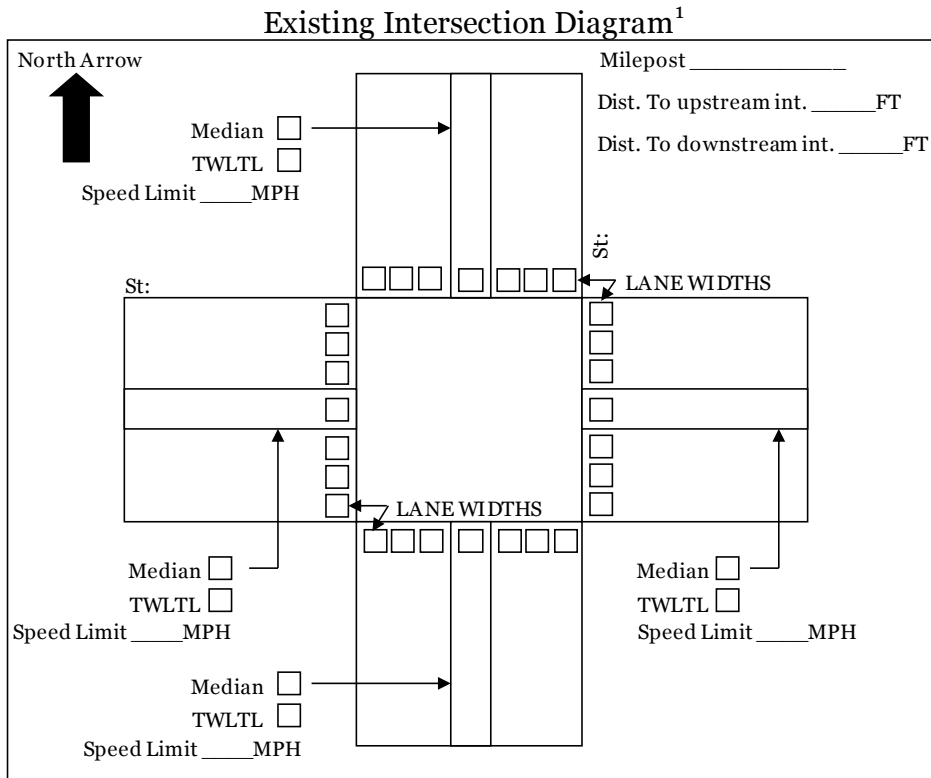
Existing Intersection Diagram$^1$

North Arrow

Milepost ____________

Dist. To upstream int. _____FT

Dist. To downstream int. _____FT

Median ☐
TWLTL ☐
Speed Limit ____MPH

St:

St:

LANE WIDTHS

LANE WIDTHS

Median ☐
TWLTL ☐
Speed Limit ____MPH

Median ☐
TWLTL ☐
Speed Limit ____MPH

Median ☐
TWLTL ☐
Speed Limit ____MPH